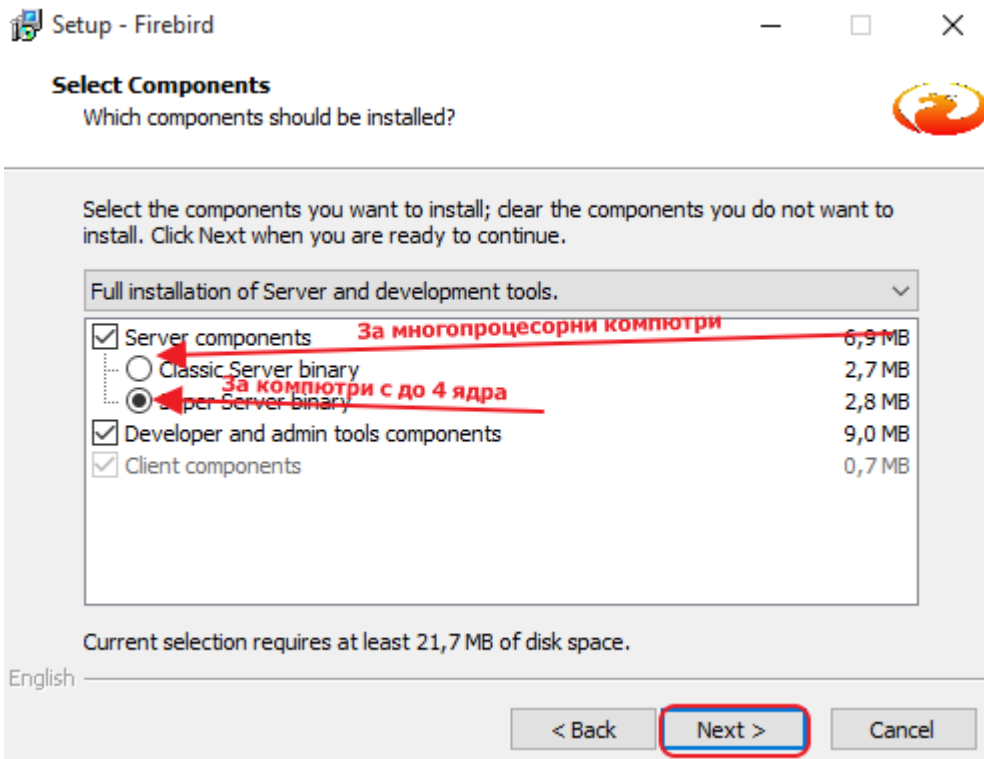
Setup - Firebird

Select Components
Which components should be installed?

Select the components you want to install; clear the components you do not want to install. Click Next when you are ready to continue.

Full installation of Server and development tools.

Server components 6,9 MB
За многопроцесорни компютри
Classic Server binary 2,7 MB
За компютри с до 4 ядра
Super Server binary 2,8 MB
Developer and admin tools components 9,0 MB
Client components 0,7 MB

Current selection requires at least 21,7 MB of disk space.

English

< Back
Next >
Cancel